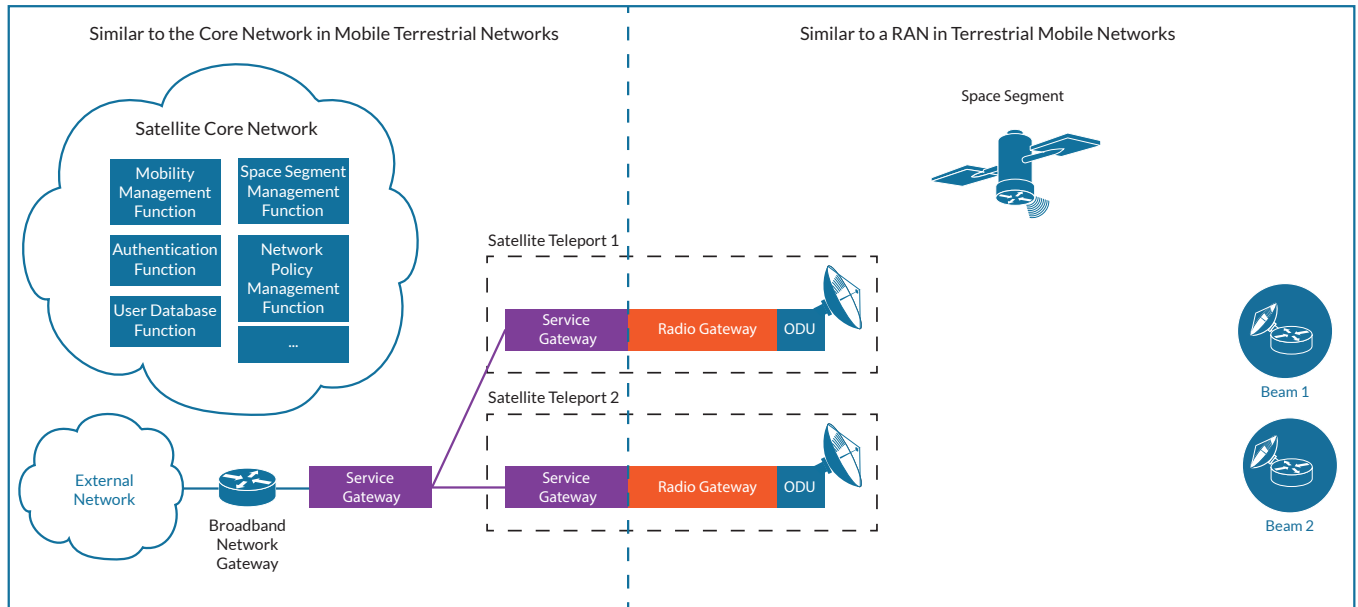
Similar to the Core Network in Mobile Terrestrial Networks

Similar to a RAN in Terrestrial Mobile Networks

Space Segment

Satellite Core Network

Mobility Management Function

Space Segment Management Function

Authentication Function

Network Policy Management Function

User Database Function

...

Satellite Teleport 1

Service Gateway

Radio Gateway

ODU

Satellite Teleport 2

Service Gateway

Radio Gateway

ODU

Beam 1

Beam 2

External Network

Broadband Network Gateway

Service Gateway